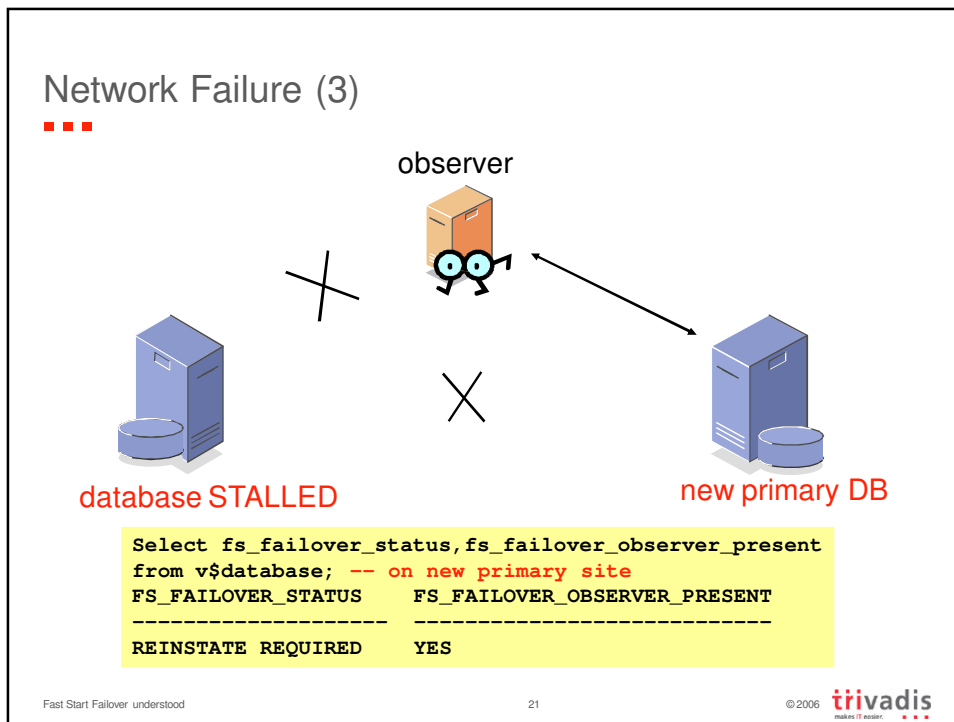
Network Failure (3)

observer

database STALLED

new primary DB

Select fs_failover_status,fs_failover_observer_present
from v$database; -- on new primary site
FS_FAILOVER_STATUS    FS_FAILOVER_OBSERVER_PRESENT
-------------------   ----------------------------
REINSTATE REQUIRED    YES

Fast Start Failover understood

21

© 2006 trivadis makes IT easier.